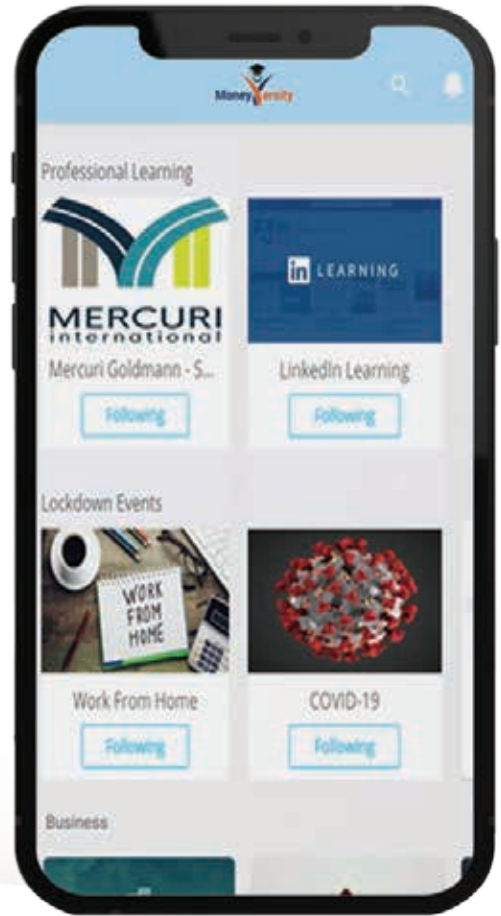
MoneyVersity

Professional Learning

MERCURI international

Mercuri Goldmann - S...

Following

in LEARNING

LinkedIn Learning

Following

Lockdown Events

WORK FROM HOME

Work From Home

Following

COVID-19

Following

Business